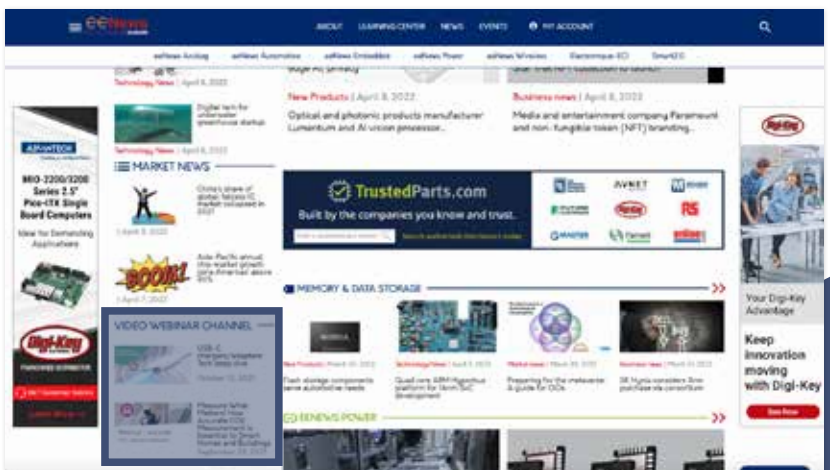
eeNews

ABOUT LEARNING CENTER NEWS EVENTS MY ACCOUNT

eeNews Analog eeNews Automotive eeNews Embedded eeNews Power eeNews Wireless Electronique ECI SmartEDI

Technology News | April 8, 2022

Digital twin for underwater greenhouse startup

Technology News | April 8, 2022

MARKET NEWS

China's share of global fabless IC market collapsed in 2021

April 8, 2022

Asia-Pacific annual chip market growth pips Americas' above 30%

April 7, 2022

New Products | April 8, 2022

Optical and photonic products manufacturer Lumentum and AI vision processor...

Business news | April 8, 2022

Media and entertainment company Paramount and non-fungible token (NFT) branding...

TrustedParts.com

Built by the companies you know and trust.

AVNET RS

MEMORY & DATA STORAGE

New Products | March 30, 2022

Flash storage components serve automotive needs

Technology News | April 5, 2022

Quad-core ARM Hyperbus platform for 16nm SoC development

Market news | March 30, 2022

Preparing for the metaverse: a guide for CIOs

Business news | March 31, 2022

SK Hynix considers Arm purchase via consortium

EENEWS POWER

VIDEO WEBINAR CHANNEL

USB-C

Measure What Matters! How Accurate CO2 Measurement is Essential to Smart Homes and Buildings

ADVANTECH

MIO-2200/3200 Series 2.5" Pico-ITX Single Board Computers

Ideal for Demanding Applications

Digi-Key

Digi-Key

Your Digi-Key Advantage

Keep innovation moving with Digi-Key

See How